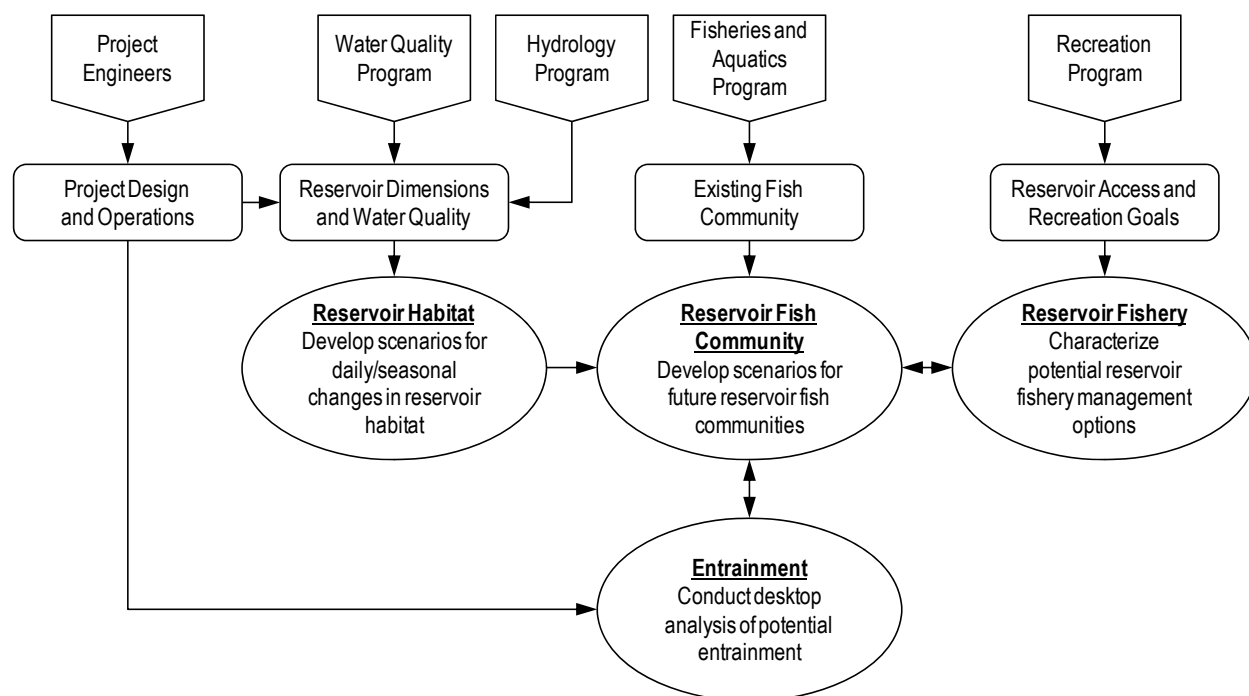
Project Engineers

Water Quality Program

Hydrology Program

Fisheries and Aquatics Program

Recreation Program

Project Design and Operations

Reservoir Dimensions and Water Quality

Existing Fish Community

Reservoir Access and Recreation Goals

**Reservoir Habitat**
Develop scenarios for daily/seasonal changes in reservoir habitat

**Reservoir Fish Community**
Develop scenarios for future reservoir fish communities

**Reservoir Fishery**
Characterize potential reservoir fishery management options

**Entrainment**
Conduct desktop analysis of potential entrainment